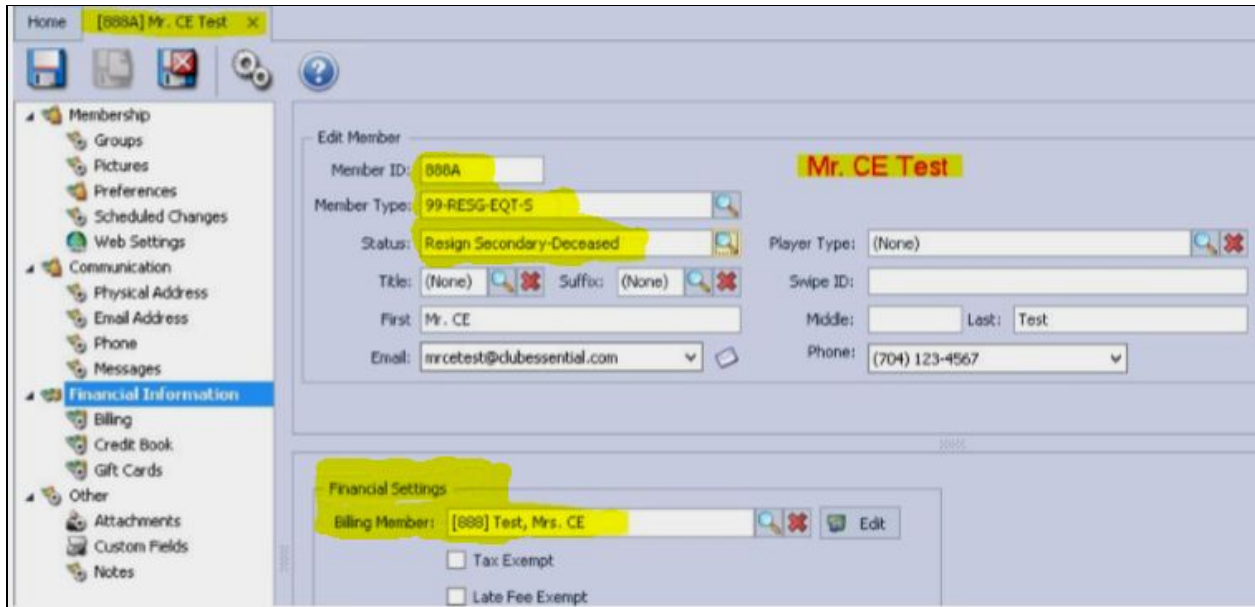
Home [888A] Mr. CE Test ×

Membership
Groups
Pictures
Preferences
Scheduled Changes
Web Settings
Communication
Physical Address
Email Address
Phone
Messages
Financial Information
Billing
Credit Book
Gift Cards
Other
Attachments
Custom Fields
Notes

Edit Member

Member ID: 888A

Mr. CE Test

Member Type: 99-RESG-EQT-S

Status: Resign Secondary-Deceased

Player Type: (None)

Title: (None)

Suffix: (None)

Swipe ID:

First Mr. CE

Middle:

Last: Test

Email: mrcetest@clubessential.com

Phone: (704) 123-4567

Financial Settings

Billing Member: [888] Test, Mrs. CE

Edit

Tax Exempt

Late Fee Exempt